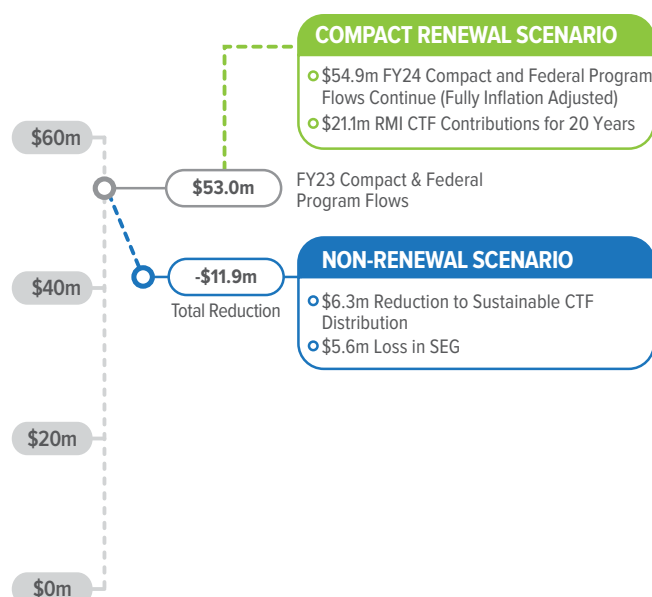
COMPACT RENEWAL SCENARIO

$54.9m FY24 Compact and Federal Program Flows Continue (Fully Inflation Adjusted)

$21.1m RMI CTF Contributions for 20 Years

$60m

$53.0m

FY23 Compact & Federal Program Flows

-$11.9m

Total Reduction

NON-RENEWAL SCENARIO

$6.3m Reduction to Sustainable CTF Distribution

$5.6m Loss in SEG

$40m

$20m

$0m